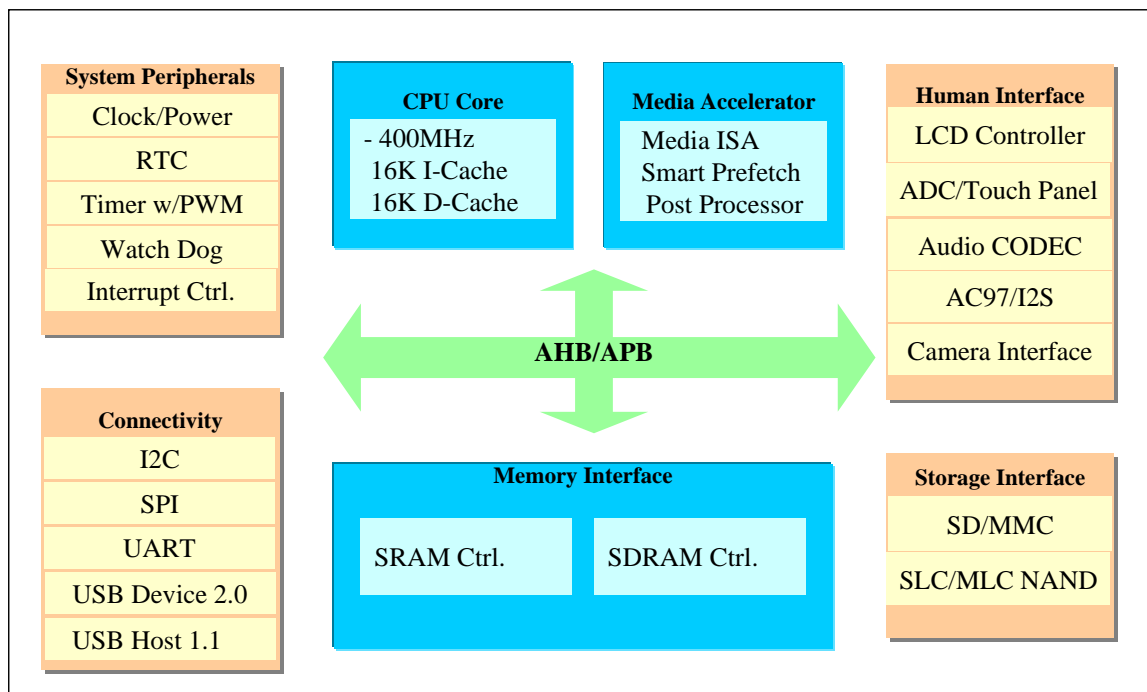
System Peripherals
Clock/Power
RTC
Timer w/PWM
Watch Dog
Interrupt Ctrl.

CPU Core
- 400MHz
16K I-Cache
16K D-Cache

Media Accelerator
Media ISA
Smart Prefetch
Post Processor

Human Interface
LCD Controller
ADC/Touch Panel
Audio CODEC
AC97/I2S
Camera Interface

AHB/APB

Connectivity
I2C
SPI
UART
USB Device 2.0
USB Host 1.1

Memory Interface
SRAM Ctrl.
SDRAM Ctrl.

Storage Interface
SD/MMC
SLC/MLC NAND